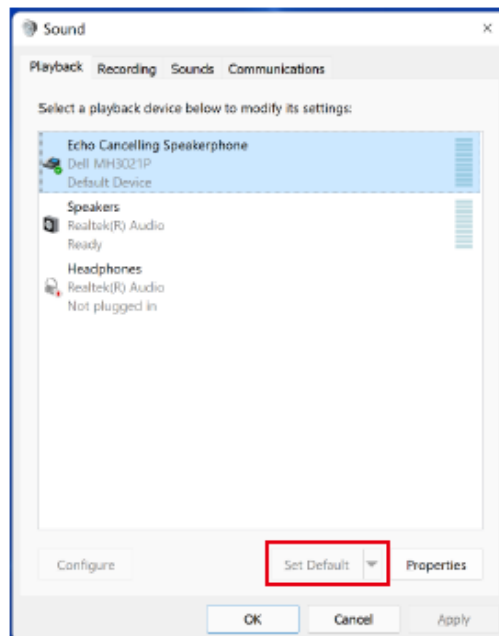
Sound

×

Playback Recording Sounds Communications

Select a playback device below to modify its settings:

Echo Cancelling Speakerphone
Dell MH3021P
Default Device

Speakers
Realtek(R) Audio
Ready

Headphones
Realtek(R) Audio
Not plugged in

Configure

Set Default

Properties

OK

Cancel

Apply